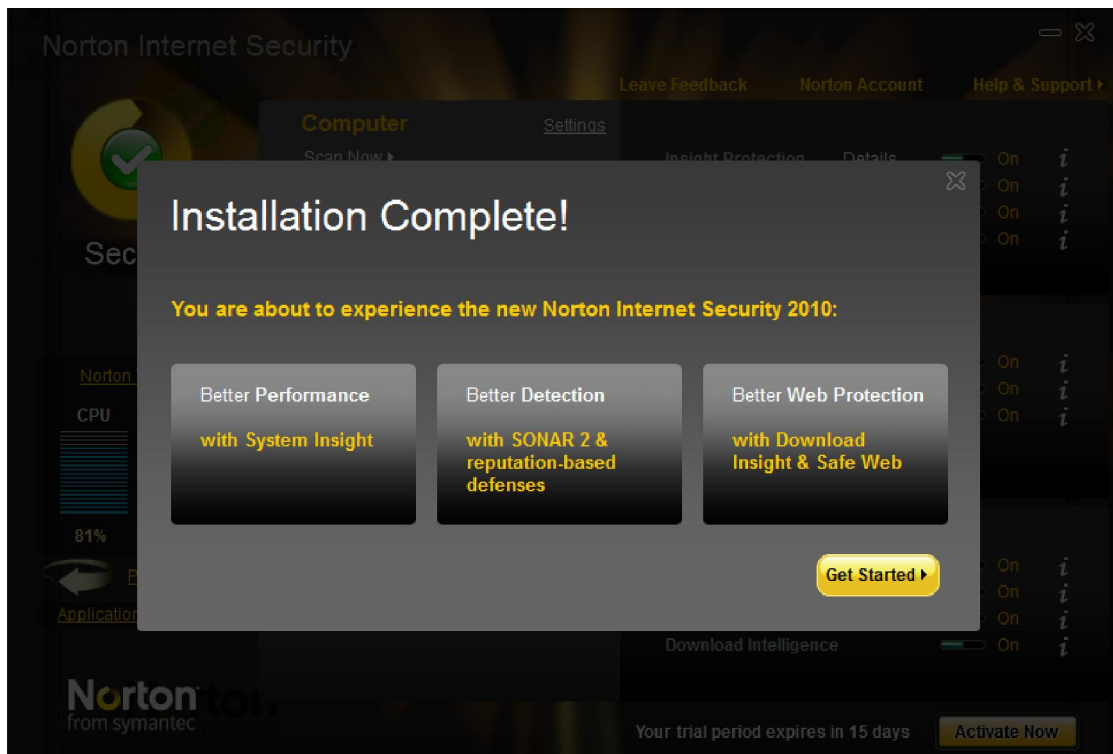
Norton Internet Security

Leave Feedback Norton Account Help & Support

Computer Settings

Scan Now

Insight Protection Details On

On

On

On

Sec

Norton

CPU

81%

Application

Installation Complete!

You are about to experience the new Norton Internet Security 2010:

Better Performance

with System Insight

Better Detection

with SONAR 2 & reputation-based defenses

Better Web Protection

with Download Insight & Safe Web

Get Started

On

On

On

On

On

On

Download Intelligence On

Norton from symantec

Your trial period expires in 15 days

Activate Now